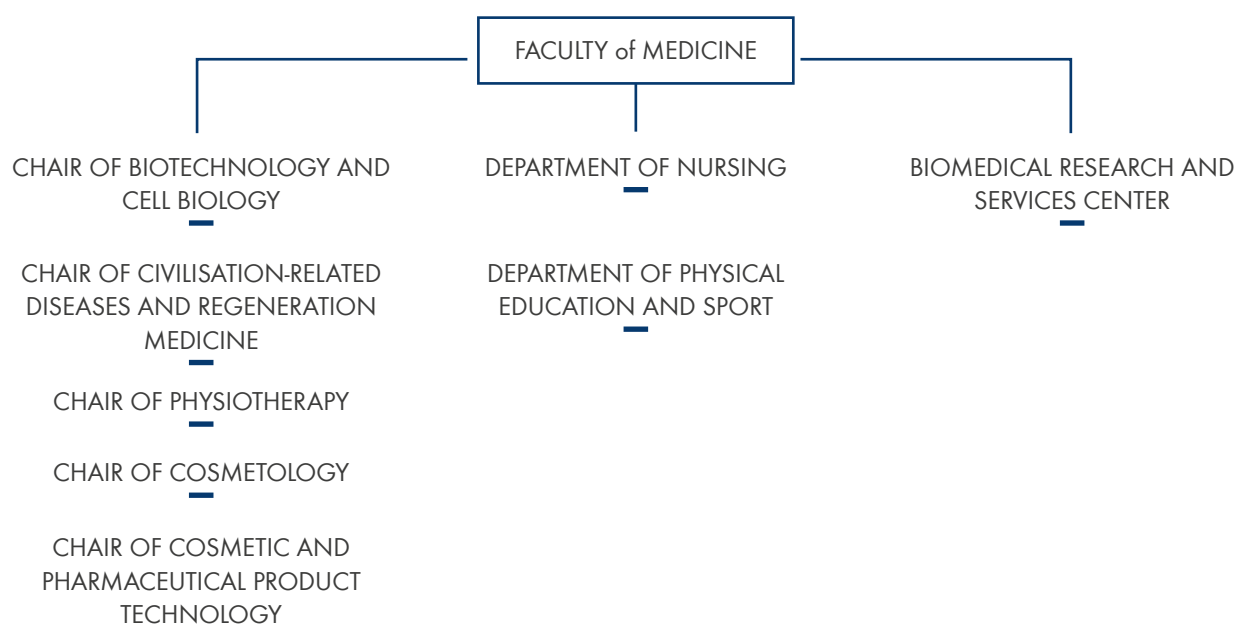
FACULTY of MEDICINE

CHAIR OF BIOTECHNOLOGY AND CELL BIOLOGY

CHAIR OF CIVILISATION-RELATED DISEASES AND REGENERATION MEDICINE

CHAIR OF PHYSIOTHERAPY

CHAIR OF COSMETOLOGY

CHAIR OF COSMETIC AND PHARMACEUTICAL PRODUCT TECHNOLOGY

DEPARTMENT OF NURSING

DEPARTMENT OF PHYSICAL EDUCATION AND SPORT

BIOMEDICAL RESEARCH AND SERVICES CENTER